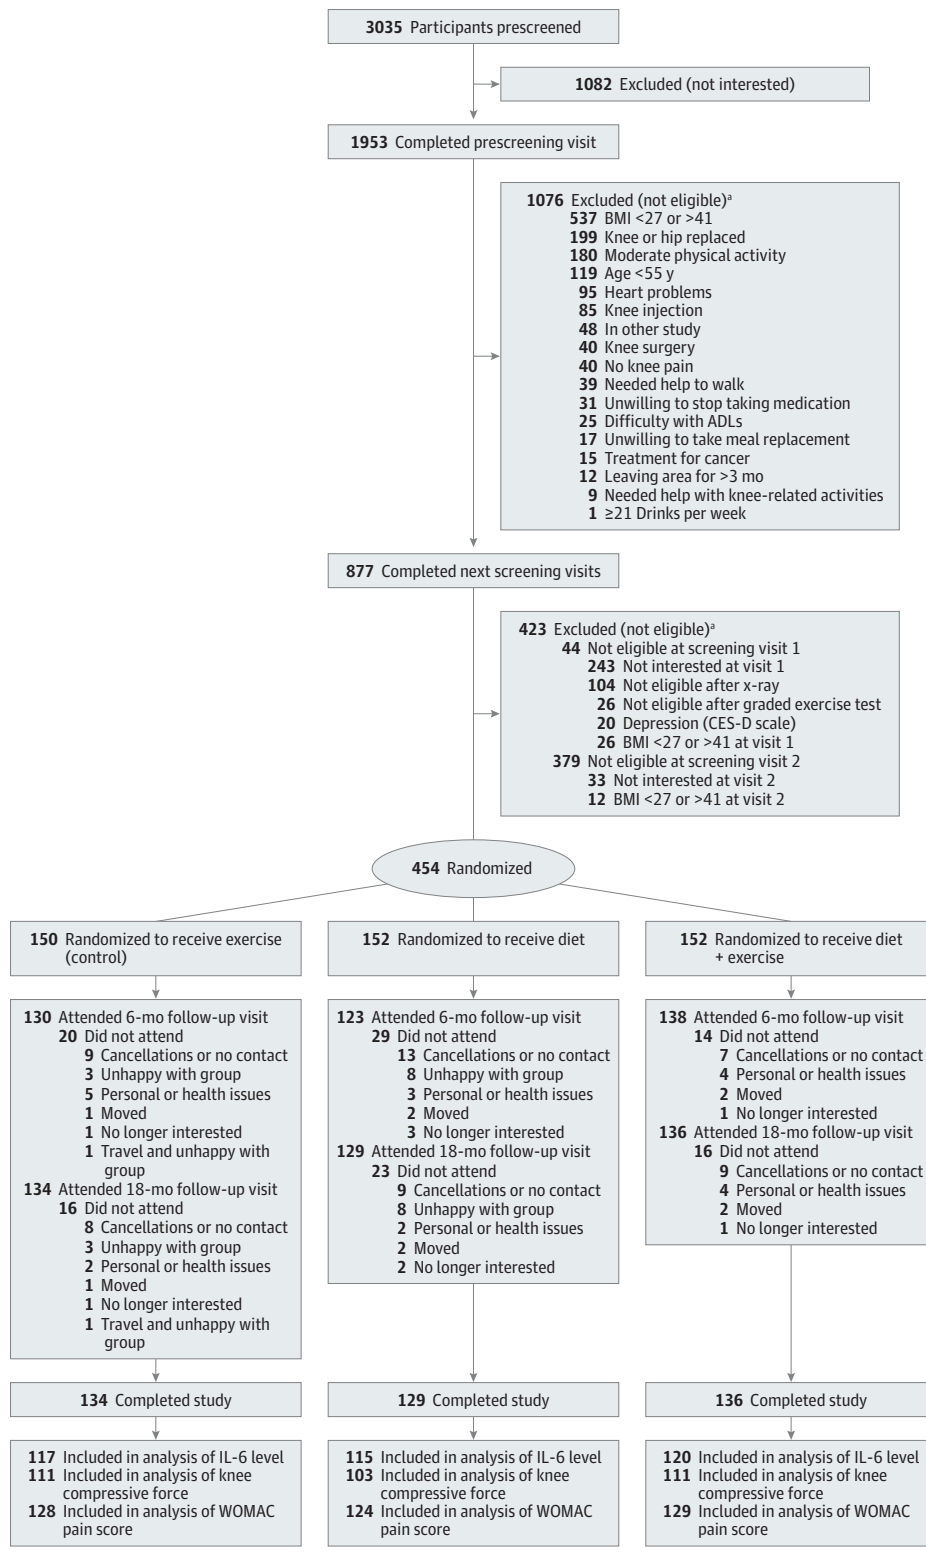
**3035** Participants prescreened

**1082** Excluded (not interested)

**1953** Completed prescreening visit

**1076** Excluded (not eligible)$^a$
**537** BMI <27 or >41
**199** Knee or hip replaced
**180** Moderate physical activity
**119** Age <55 y
**95** Heart problems
**85** Knee injection
**48** In other study
**40** Knee surgery
**40** No knee pain
**39** Needed help to walk
**31** Unwilling to stop taking medication
**25** Difficulty with ADLs
**17** Unwilling to take meal replacement
**15** Treatment for cancer
**12** Leaving area for >3 mo
**9** Needed help with knee-related activities
**1** ≥21 Drinks per week

**877** Completed next screening visits

**423** Excluded (not eligible)$^a$
**44** Not eligible at screening visit 1
**243** Not interested at visit 1
**104** Not eligible after x-ray
**26** Not eligible after graded exercise test
**20** Depression (CES-D scale)
**26** BMI <27 or >41 at visit 1
**379** Not eligible at screening visit 2
**33** Not interested at visit 2
**12** BMI <27 or >41 at visit 2

**454** Randomized

**150** Randomized to receive exercise (control)

**130** Attended 6-mo follow-up visit
**20** Did not attend
**9** Cancellations or no contact
**3** Unhappy with group
**5** Personal or health issues
**1** Moved
**1** No longer interested
**1** Travel and unhappy with group
**134** Attended 18-mo follow-up visit
**16** Did not attend
**8** Cancellations or no contact
**3** Unhappy with group
**2** Personal or health issues
**1** Moved
**1** No longer interested
**1** Travel and unhappy with group

**134** Completed study

**117** Included in analysis of IL-6 level
**111** Included in analysis of knee compressive force
**128** Included in analysis of WOMAC pain score

**152** Randomized to receive diet

**123** Attended 6-mo follow-up visit
**29** Did not attend
**13** Cancellations or no contact
**8** Unhappy with group
**3** Personal or health issues
**2** Moved
**3** No longer interested
**129** Attended 18-mo follow-up visit
**23** Did not attend
**9** Cancellations or no contact
**8** Unhappy with group
**2** Personal or health issues
**2** Moved
**2** No longer interested

**129** Completed study

**115** Included in analysis of IL-6 level
**103** Included in analysis of knee compressive force
**124** Included in analysis of WOMAC pain score

**152** Randomized to receive diet + exercise

**138** Attended 6-mo follow-up visit
**14** Did not attend
**7** Cancellations or no contact
**4** Personal or health issues
**2** Moved
**1** No longer interested
**136** Attended 18-mo follow-up visit
**16** Did not attend
**9** Cancellations or no contact
**4** Personal or health issues
**2** Moved
**1** No longer interested

**136** Completed study

**120** Included in analysis of IL-6 level
**111** Included in analysis of knee compressive force
**129** Included in analysis of WOMAC pain score